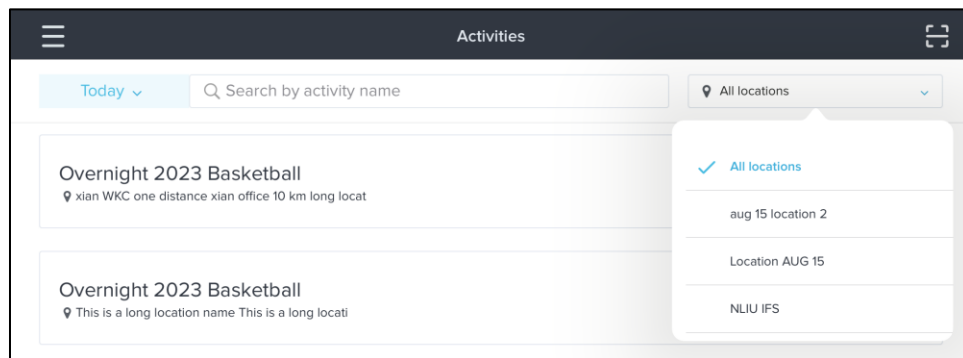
Activities

Today

Search by activity name

All locations

Overnight 2023 Basketball
xian WKC one distance xian office 10 km long locat

Overnight 2023 Basketball
This is a long location name This is a long locati

All locations
aug 15 location 2
Location AUG 15
NLIU IFS